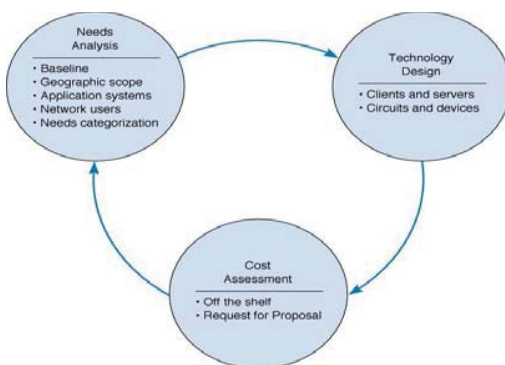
Needs Analysis

• Baseline
• Geographic scope
• Application systems
• Network users
• Needs categorization

Technology Design

• Clients and servers
• Circuits and devices

Cost Assessment

• Off the shelf
• Request for Proposal